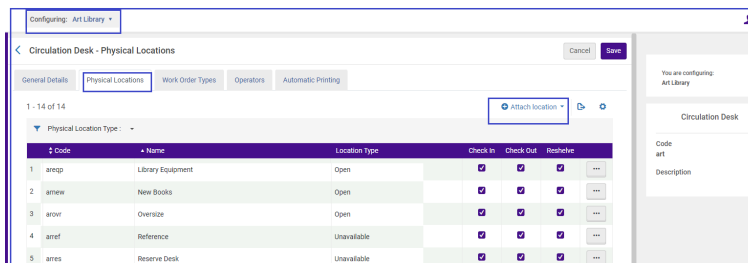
Configuring: Art Library

Circulation Desk - Physical Locations

Cancel Save

General Details Physical Locations Work Order Types Operators Automatic Printing

1 - 14 of 14

Attach location

Physical Location Type :

| | Code | Name | Location Type | Check In | Check Out | Reshelve | |
|---|---|---|---|---|---|---|---|
| 1 | areqp | Library Equipment | Open | | | | ··· |
| 2 | arnew | New Books | Open | | | | ··· |
| 3 | arovr | Oversize | Open | | | | ··· |
| 4 | arref | Reference | Unavailable | | | | ··· |
| 5 | arres | Reserve Desk | Unavailable | | | | ··· |

You are configuring:
Art Library

Circulation Desk

Code
art

Description